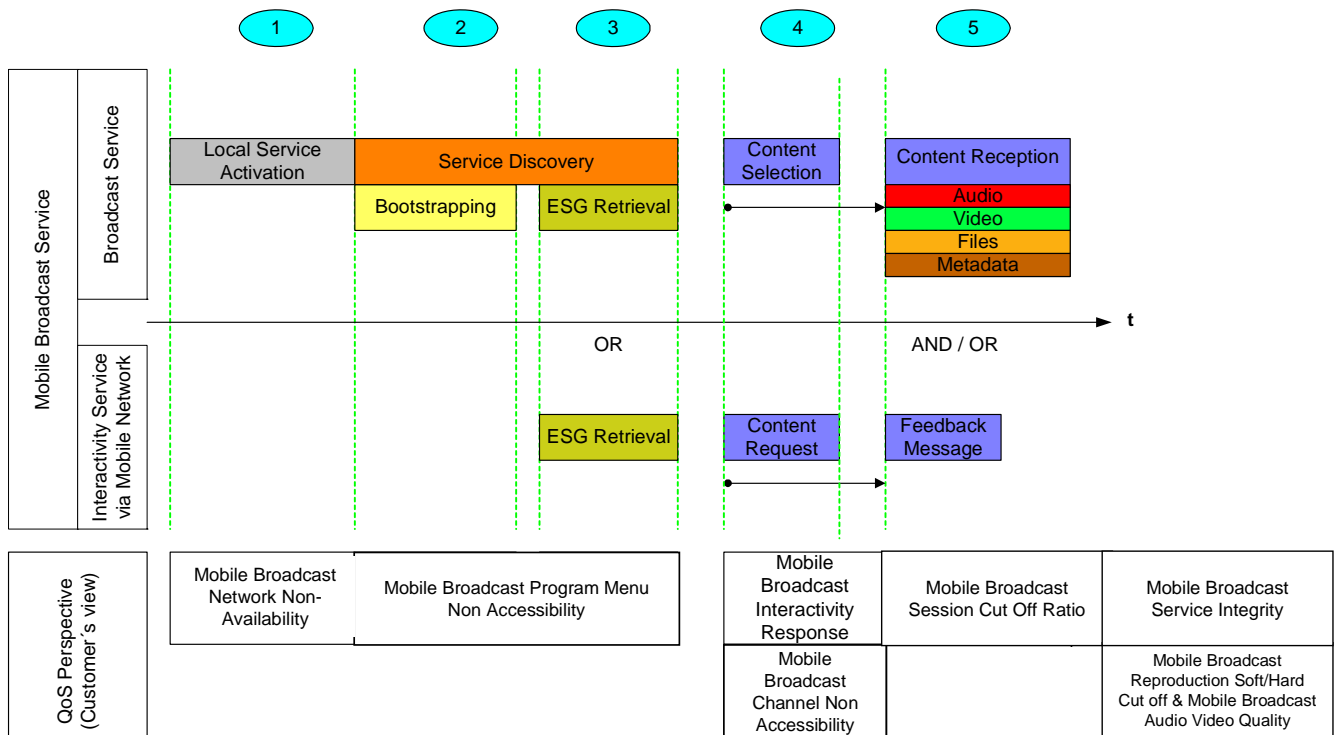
1
2
3
4
5

Mobile Broadcast Service

Broadcast Service

Local Service Activation

Service Discovery

Bootstrapping

ESG Retrieval

Content Selection

Content Reception

Audio

Video

Files

Metadata

t

OR

AND / OR

Interactivity Service via Mobile Network

ESG Retrieval

Content Request

Feedback Message

QoS Perspective (Customer´s view)

Mobile Broadcast Network Non-Availability

Mobile Broadcast Program Menu Non Accessibility

Mobile Broadcast Interactivity Response

Mobile Broadcast Session Cut Off Ratio

Mobile Broadcast Service Integrity

Mobile Broadcast Channel Non Accessibility

Mobile Broadcast Reproduction Soft/Hard Cut off & Mobile Broadcast Audio Video Quality